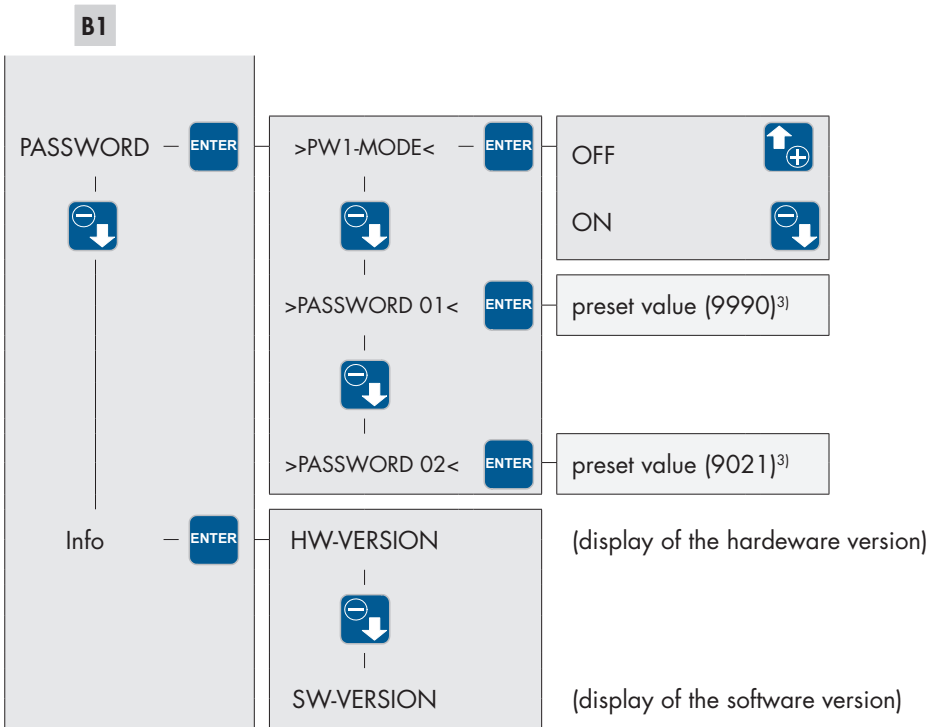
B1

PASSWORD

ENTER

>PW1-MODE<

ENTER

OFF

ON

>PASSWORD 01<

ENTER

preset value (9990)$^{3)}$

>PASSWORD 02<

ENTER

preset value (9021)$^{3)}$

Info

ENTER

HW-VERSION

(display of the hardeware version)

SW-VERSION

(display of the software version)